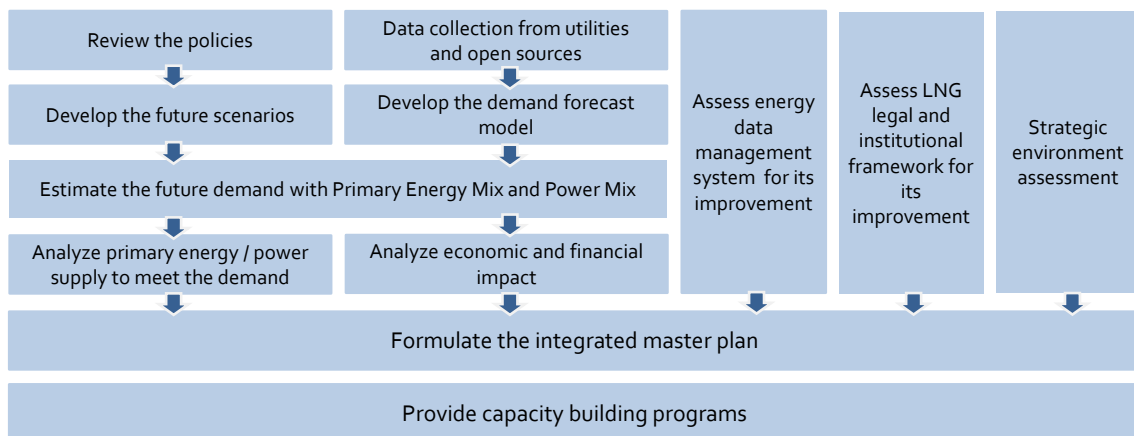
Review the policies

Data collection from utilities and open sources

Develop the future scenarios

Develop the demand forecast model

Assess energy data management system for its improvement

Assess LNG legal and institutional framework for its improvement

Strategic environment assessment

Estimate the future demand with Primary Energy Mix and Power Mix

Analyze primary energy / power supply to meet the demand

Analyze economic and financial impact

Formulate the integrated master plan

Provide capacity building programs